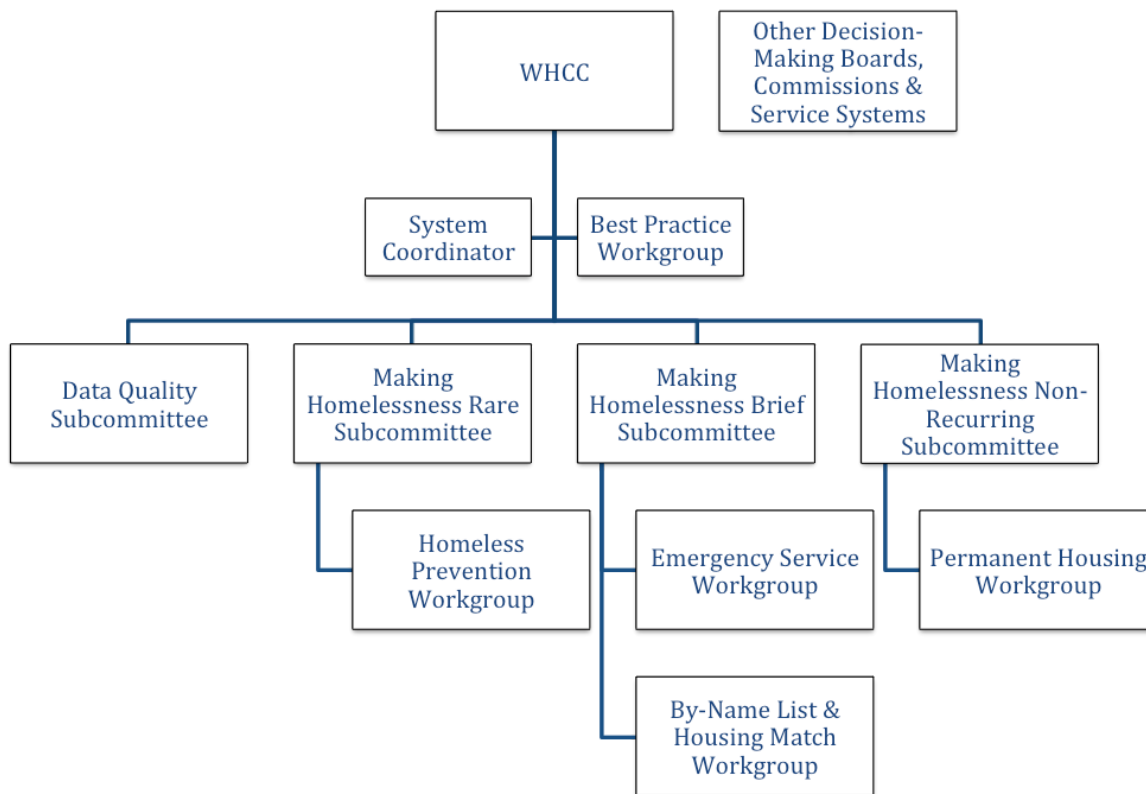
WHCC

Other Decision-Making Boards, Commissions & Service Systems

System Coordinator

Best Practice Workgroup

Data Quality Subcommittee

Making Homelessness Rare Subcommittee

Making Homelessness Brief Subcommittee

Making Homelessness Non-Recurring Subcommittee

Homeless Prevention Workgroup

Emergency Service Workgroup

Permanent Housing Workgroup

By-Name List & Housing Match Workgroup